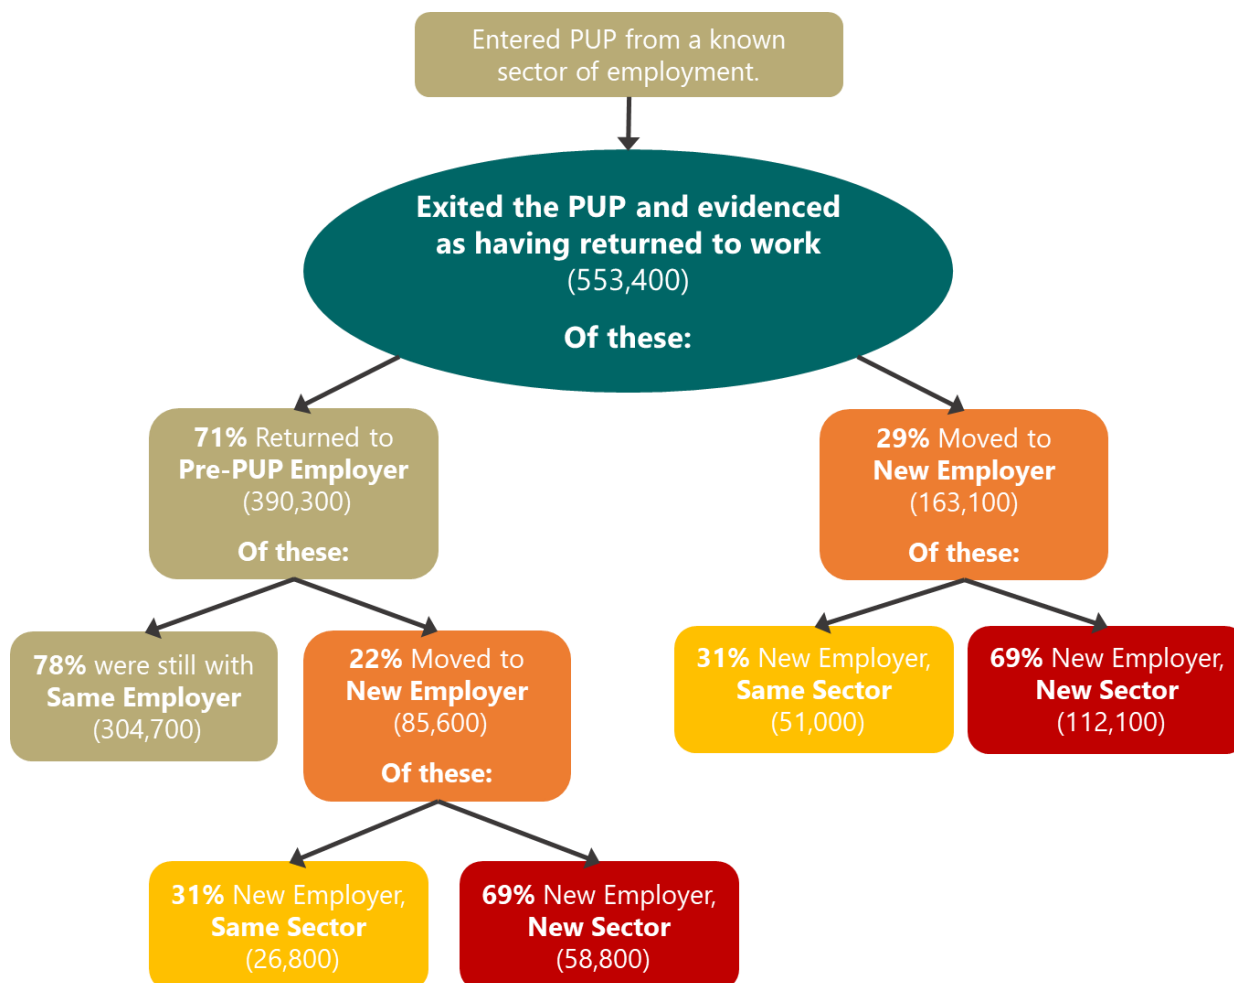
Entered PUP from a known sector of employment.

Exited the PUP and evidenced as having returned to work
(553,400)

Of these:

71% Returned to Pre-PUP Employer
(390,300)

Of these:

29% Moved to New Employer
(163,100)

Of these:

78% were still with Same Employer
(304,700)

22% Moved to New Employer
(85,600)

Of these:

31% New Employer, Same Sector
(51,000)

69% New Employer, New Sector
(112,100)

31% New Employer, Same Sector
(26,800)

69% New Employer, New Sector
(58,800)